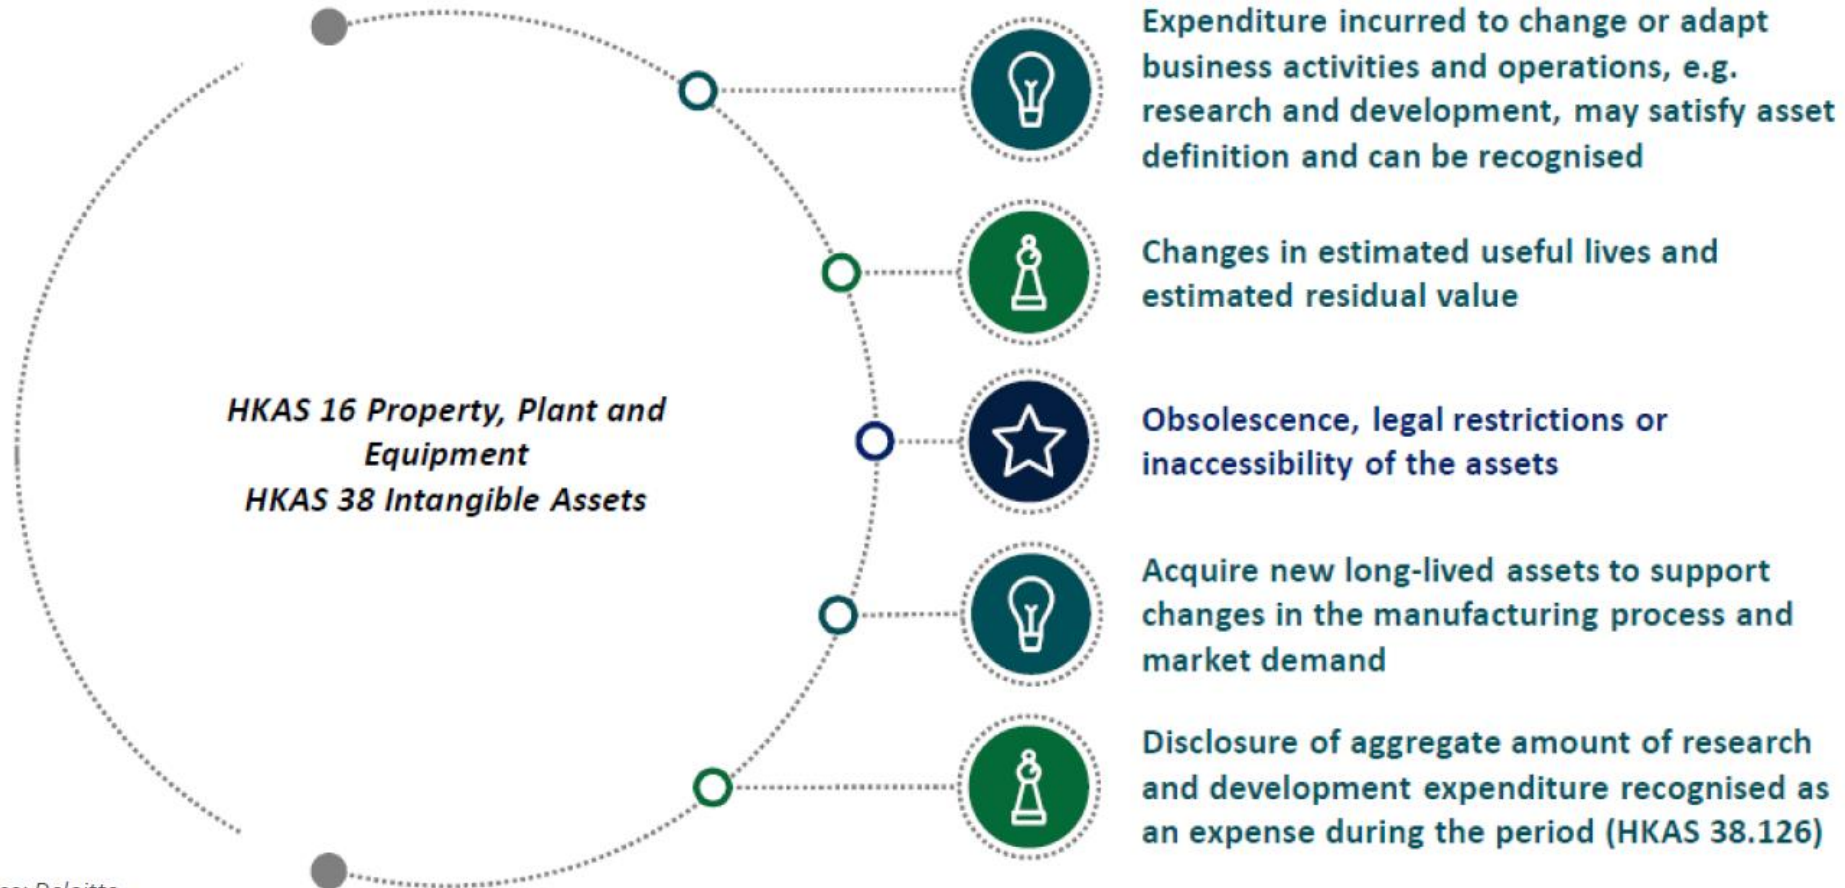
HKAS 16 Property, Plant and Equipment
HKAS 38 Intangible Assets

Expenditure incurred to change or adapt business activities and operations, e.g. research and development, may satisfy asset definition and can be recognised

Changes in estimated useful lives and estimated residual value

Obsolescence, legal restrictions or inaccessibility of the assets

Acquire new long-lived assets to support changes in the manufacturing process and market demand

Disclosure of aggregate amount of research and development expenditure recognised as an expense during the period (HKAS 38.126)

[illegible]: Deloitte